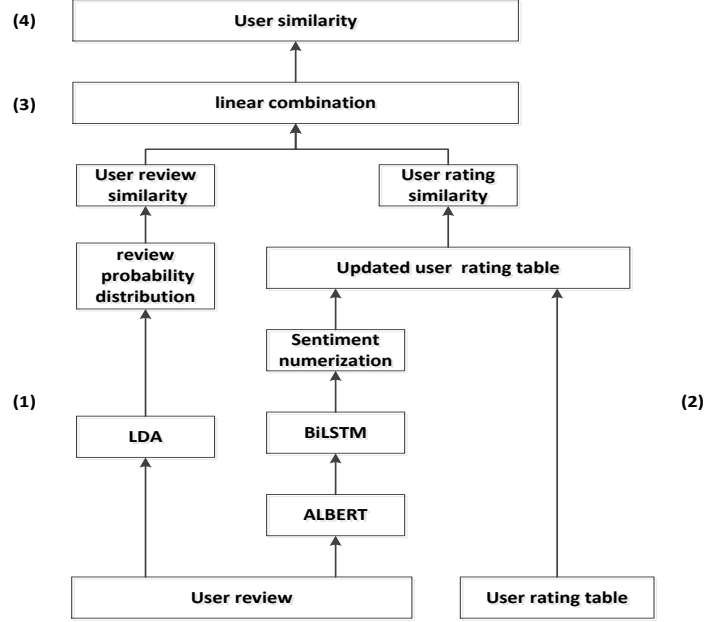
(4) User similarity

(3) linear combination

User review similarity

User rating similarity

review probability distribution

Updated user rating table

Sentiment numerization

(1)

(2)

LDA

BiLSTM

ALBERT

User review

User rating table